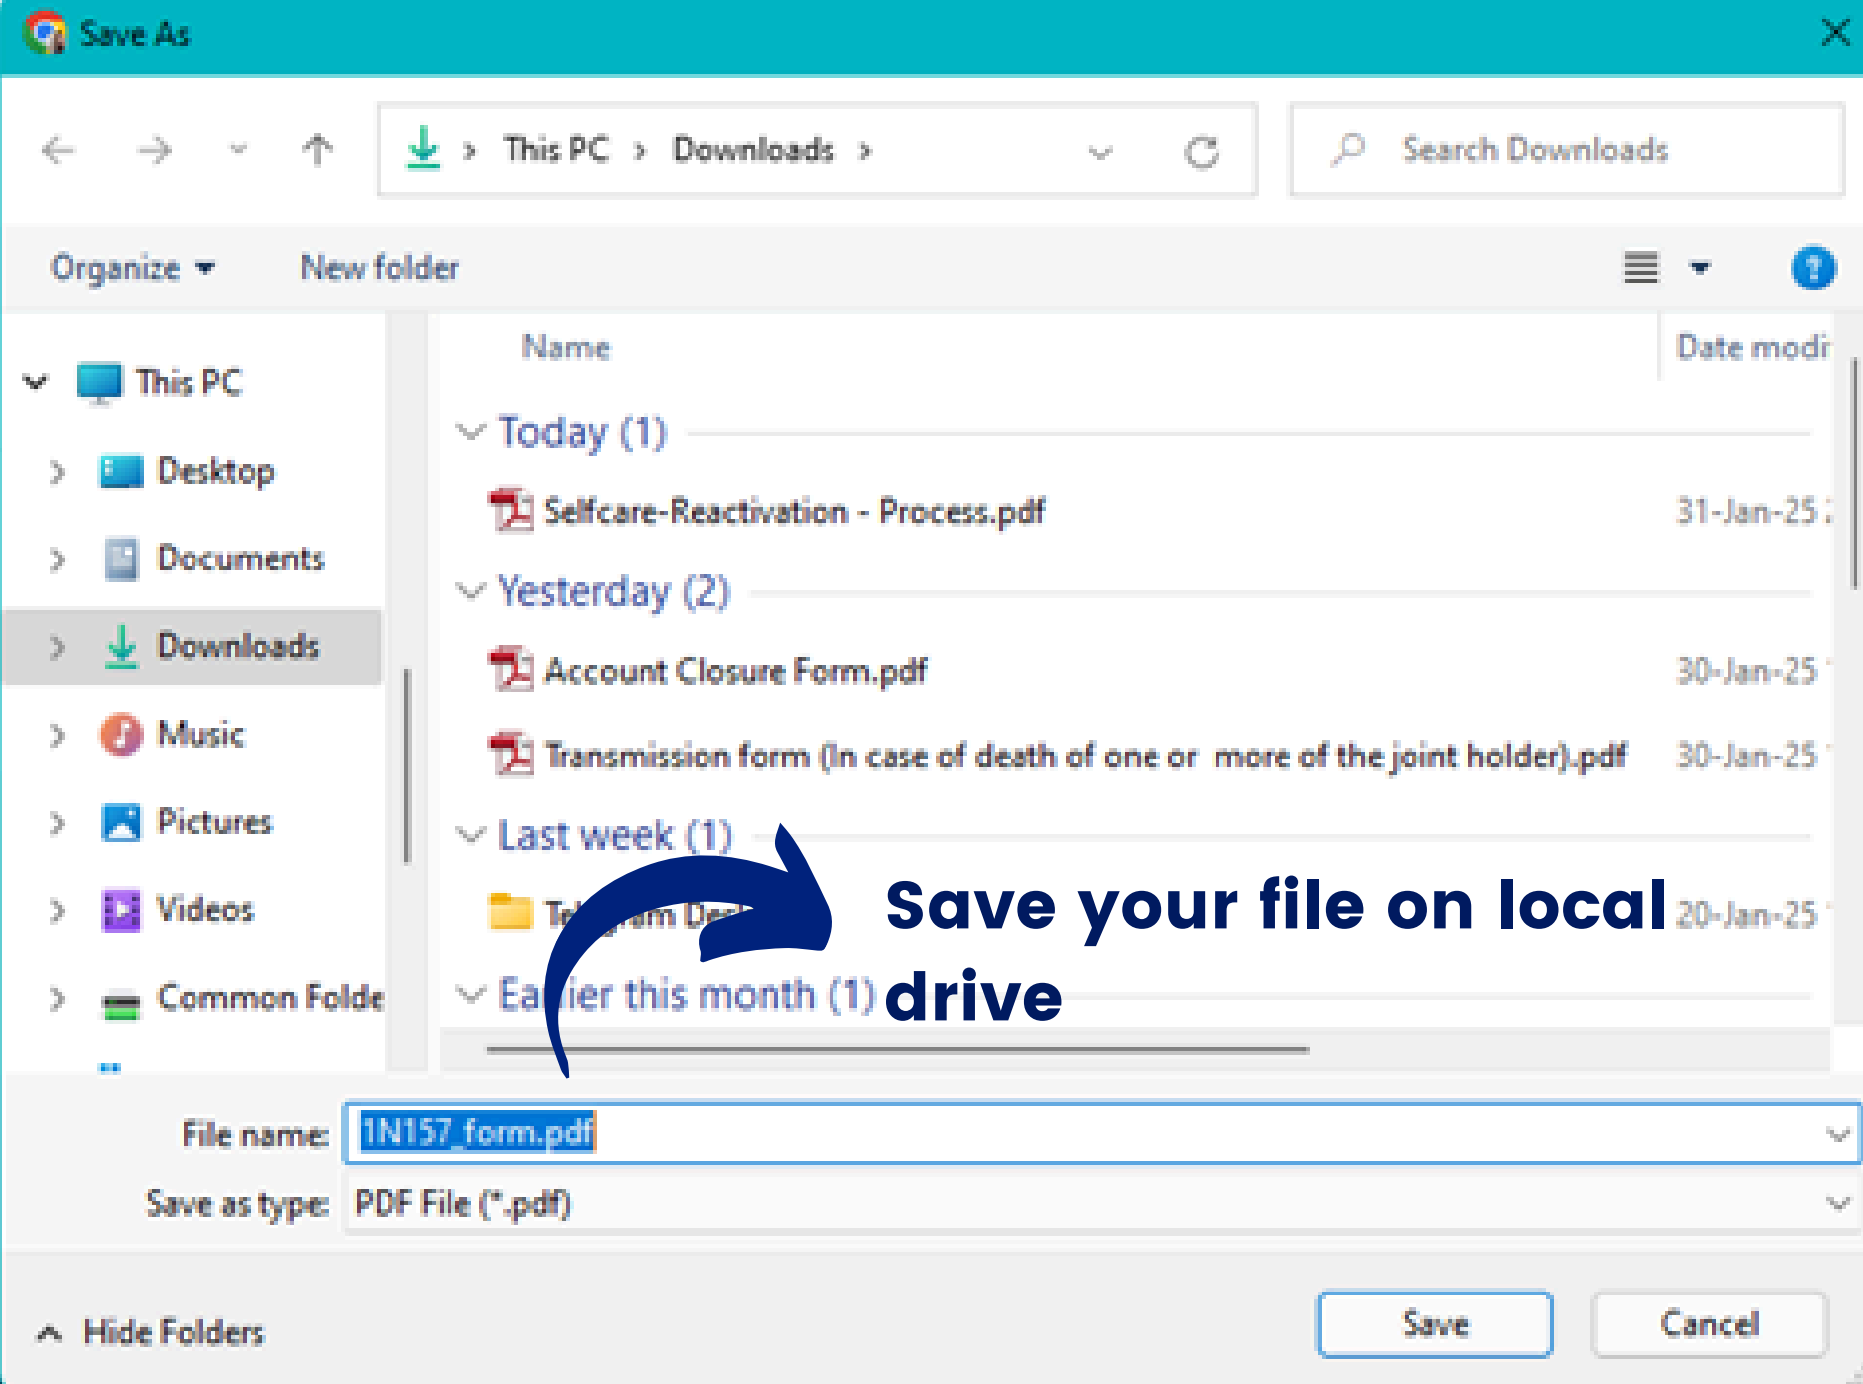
Save As

This PC > Downloads >

Search Downloads

Organize ▾ New folder

This PC
Desktop
Documents
Downloads
Music
Pictures
Videos
Common Folde

Name
Date modi

Today (1)
Selfcare-Reactivation - Process.pdf 31-Jan-25
Yesterday (2)
Account Closure Form.pdf 30-Jan-25
Transmission form (In case of death of one or more of the joint holder).pdf 30-Jan-25
Last week (1)
Te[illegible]am De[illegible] 20-Jan-25
Ea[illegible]ier this month (1)

Save your file on local drive

File name: 1N157_form.pdf
Save as type: PDF File (*.pdf)

Hide Folders
Save
Cancel